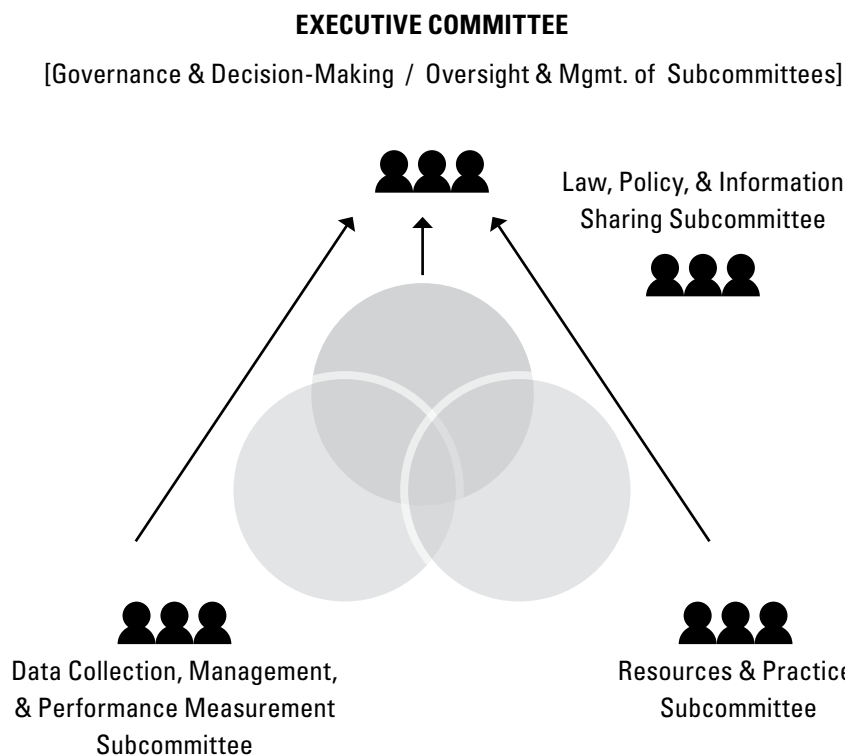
EXECUTIVE COMMITTEE

[Governance & Decision-Making / Oversight & Mgmt. of Subcommittees]

Law, Policy, & Information Sharing Subcommittee

Data Collection, Management, & Performance Measurement Subcommittee

Resources & Practice Subcommittee